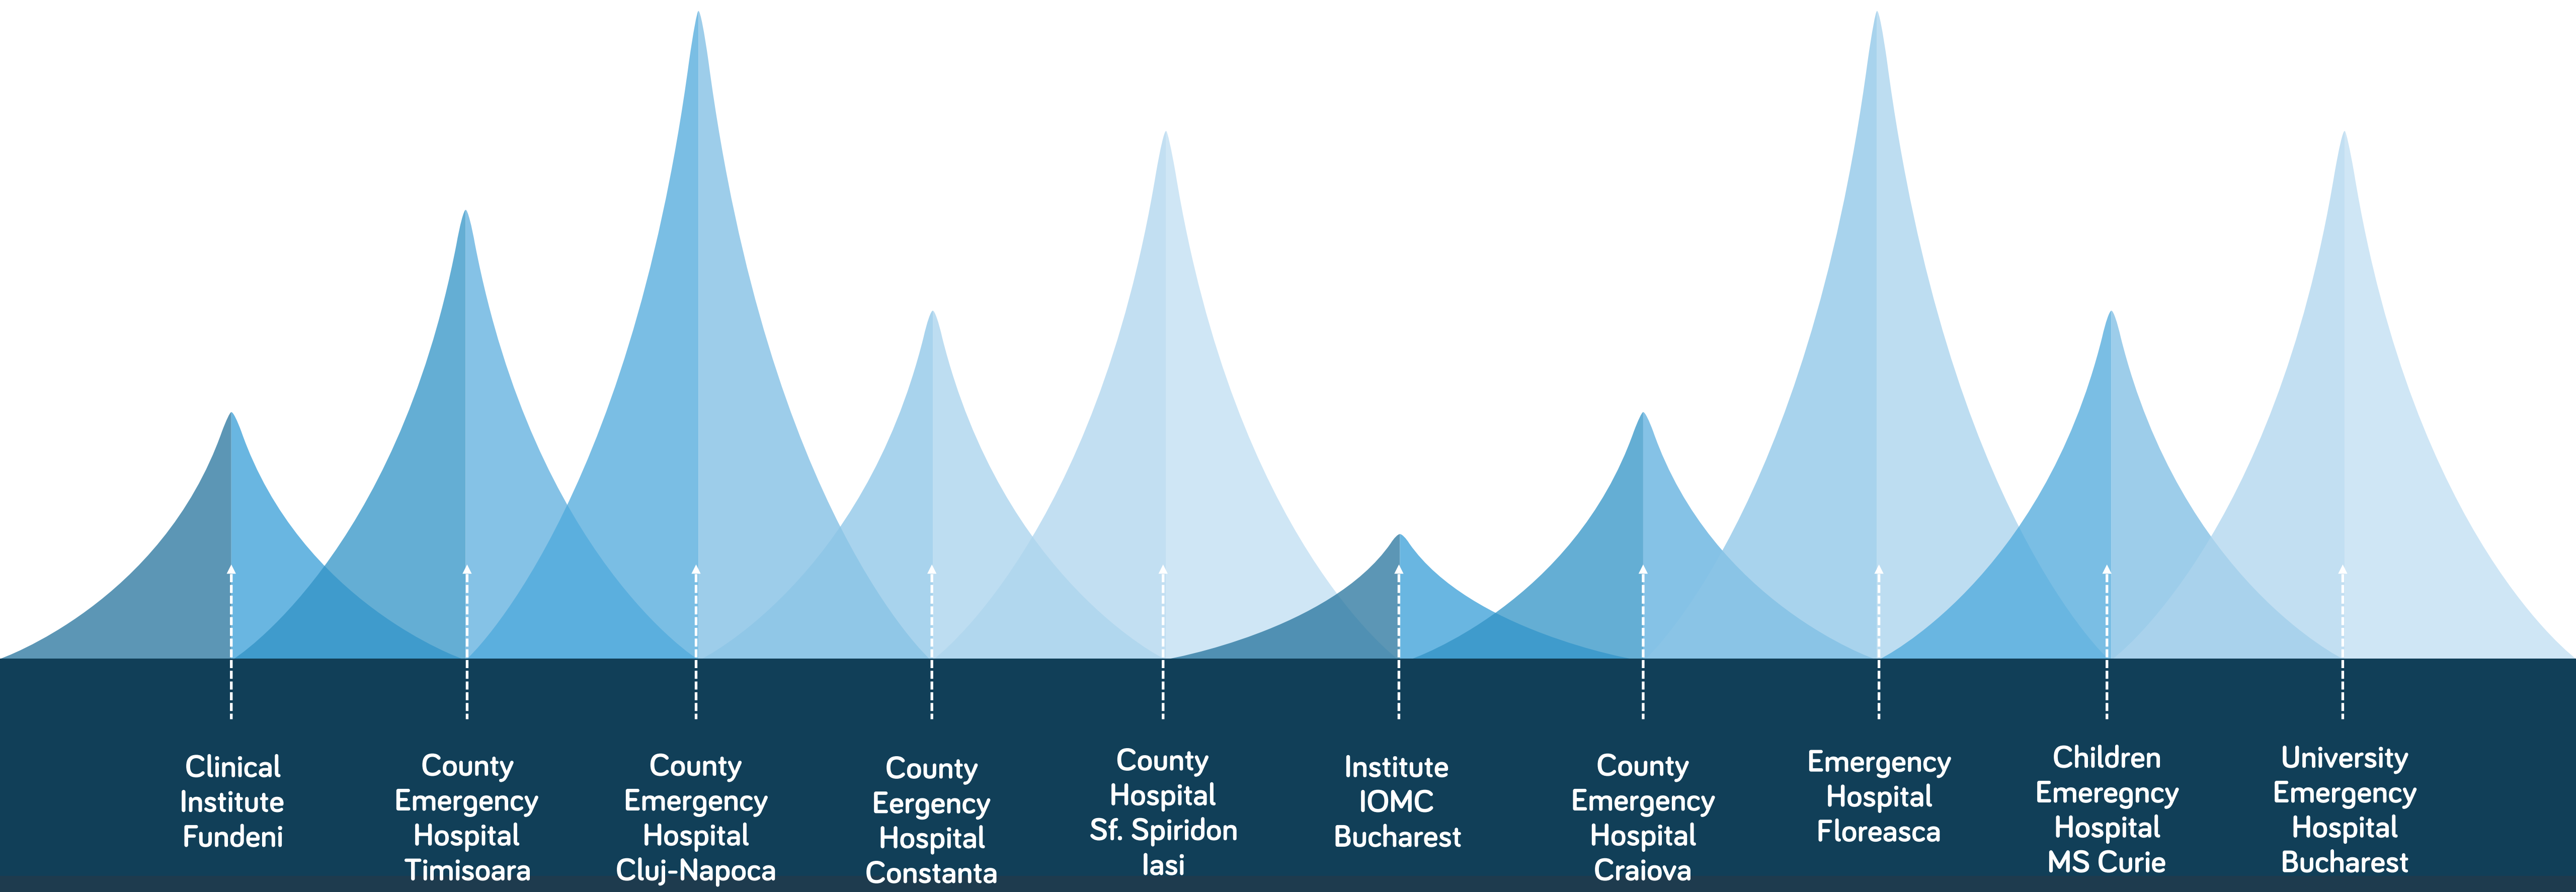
Clinical Institute Fundeni

County Emergency Hospital Timisoara

County Emergency Hospital Cluj-Napoca

County Eergency Hospital Constanta

County Hospital Sf. Spiridon Iasi

Institute IOMC Bucharest

County Emergency Hospital Craiova

Emergency Hospital Floreasca

Children Emeregncy Hospital MS Curie

University Emergency Hospital Bucharest